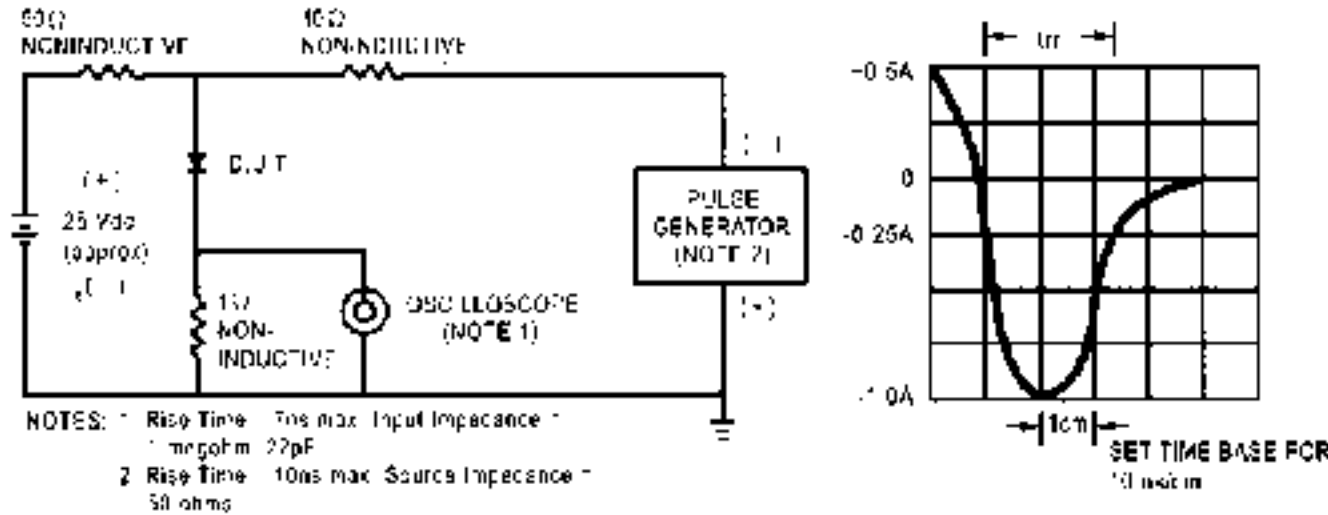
50Ω
NONINDUCTIVE

10Ω
NONINDUCTIVE

(+)
25 Vdc
(approx)
(−)

D.U.T.

1Ω
NON-
INDUCTIVE

OSCILLOSCOPE
(NOTE 1)

(−)

PULSE
GENERATOR
(NOTE 2)

(+)

NOTES: 1. Rise Time = 7ns max. Input Impedance = 1 megohm, 22pF
2. Rise Time = 10ns max. Source Impedance = 50 ohms

trr

−0.5A

0

−0.25A

−1.0A

1cm

SET TIME BASE FOR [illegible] ns/cm